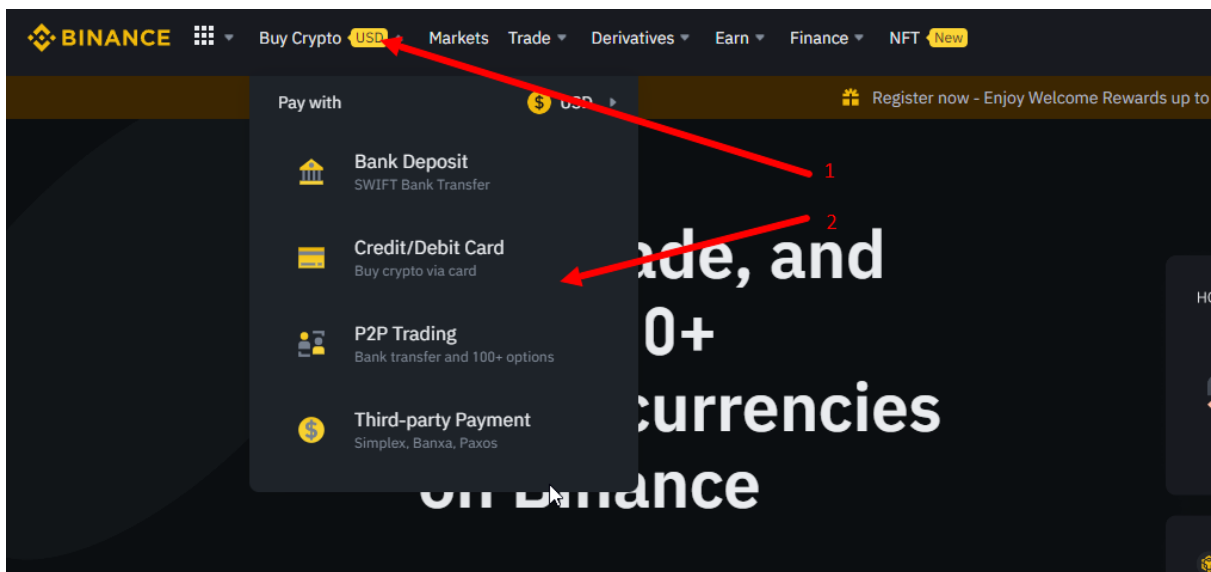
BINANCE Buy Crypto USD Markets Trade Derivatives Earn Finance NFT New

Pay with USD

Register now - Enjoy Welcome Rewards up to

Bank Deposit
SWIFT Bank Transfer

1

2

Credit/Debit Card
Buy crypto via card

ade, and

P2P Trading
Bank transfer and 100+ options

0+

Third-party Payment
Simplex, Banxa, Paxos

currencies

on Binance

HO